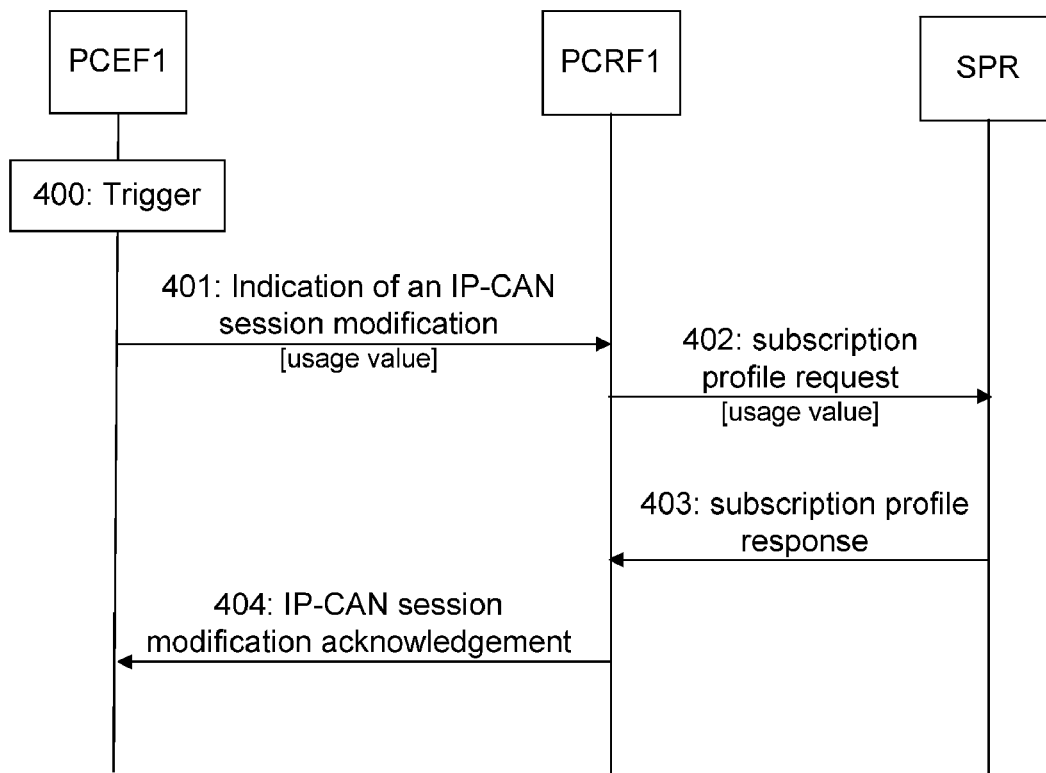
PCEF1

PCRF1

SPR

400: Trigger

401: Indication of an IP-CAN session modification
[usage value]

402: subscription profile request
[usage value]

403: subscription profile response

404: IP-CAN session modification acknowledgement